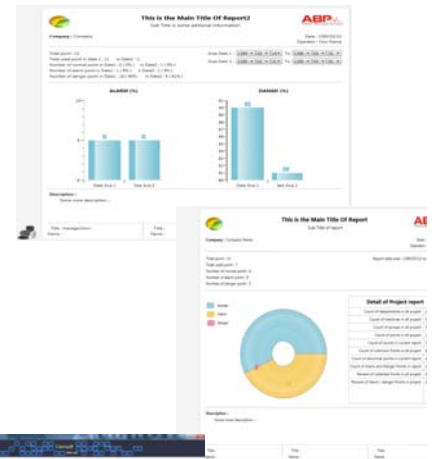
This is the Main Title Of Report2

Sub Title is some additional information

ABP

Company : Company

ALARM (%)

DANGER (%)

Description :

This is the Main Title Of Report

Sub Title of report

ABP

Company: Company Name

Detail of Project report

Description :